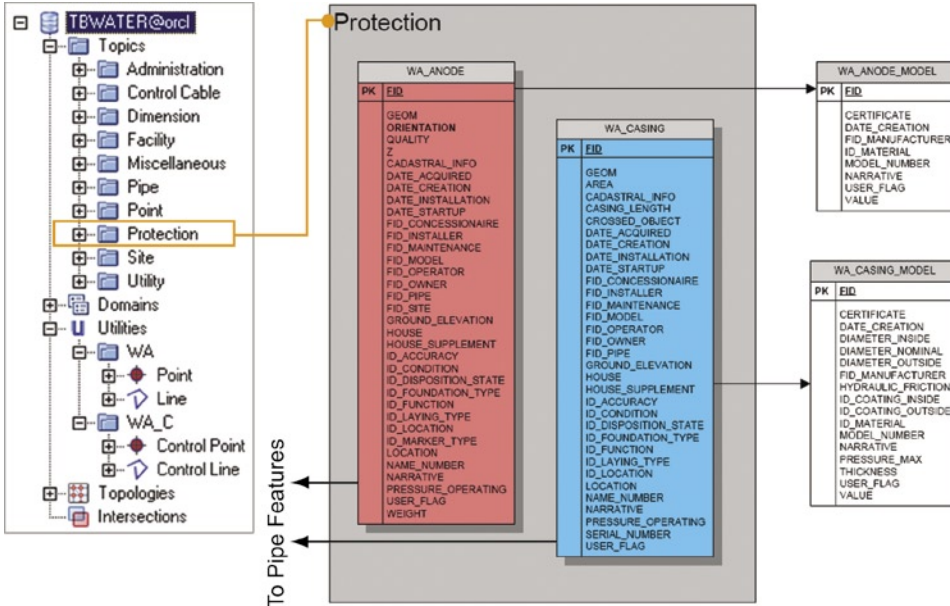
TBWATER@orcl
Topics
Administration
Control Cable
Dimension
Facility
Miscellaneous
Pipe
Point
Protection
Site
Utility
Domains
Utilities
WA
Point
Line
WA_C
Control Point
Control Line
Topologies
Intersections

To Pipe Features

Protection

WA_ANODE
PK FID
GEOM
ORIENTATION
QUALITY
Z
CADASTRAL_INFO
DATE_ACQUIRED
DATE_CREATION
DATE_INSTALLATION
DATE_STARTUP
FID_CONCESSIONAIRE
FID_INSTALLER
FID_MAINTENANCE
FID_MODEL
FID_OPERATOR
FID_OWNER
FID_PIPE
FID_SITE
GROUND_ELEVATION
HOUSE
HOUSE_SUPPLEMENT
ID_ACCURACY
ID_CONDITION
ID_DISPOSITION_STATE
ID_FOUNDATION_TYPE
ID_FUNCTION
ID_LAYING_TYPE
ID_LOCATION
ID_MARKER_TYPE
LOCATION
NAME_NUMBER
NARRATIVE
PRESSURE_OPERATING
USER_FLAG
WEIGHT

WA_CASING
PK FID
GEOM
AREA
CADASTRAL_INFO
CASING_LENGTH
CROSSED_OBJECT
DATE_ACQUIRED
DATE_CREATION
DATE_INSTALLATION
DATE_STARTUP
FID_CONCESSIONAIRE
FID_INSTALLER
FID_MAINTENANCE
FID_MODEL
FID_OPERATOR
FID_OWNER
FID_PIPE
GROUND_ELEVATION
HOUSE
HOUSE_SUPPLEMENT
ID_ACCURACY
ID_CONDITION
ID_DISPOSITION_STATE
ID_FOUNDATION_TYPE
ID_FUNCTION
ID_LAYING_TYPE
ID_LOCATION
LOCATION
NAME_NUMBER
NARRATIVE
PRESSURE_OPERATING
SERIAL_NUMBER
USER_FLAG

WA_ANODE_MODEL
PK FID
CERTIFICATE
DATE_CREATION
FID_MANUFACTURER
ID_MATERIAL
MODEL_NUMBER
NARRATIVE
USER_FLAG
VALUE

WA_CASING_MODEL
PK FID
CERTIFICATE
DATE_CREATION
DIAMETER_INSIDE
DIAMETER_NOMINAL
DIAMETER_OUTSIDE
FID_MANUFACTURER
HYDRAULIC_FRICTION
ID_COATING_INSIDE
ID_COATING_OUTSIDE
ID_MATERIAL
MODEL_NUMBER
NARRATIVE
PRESSURE_MAX
THICKNESS
USER_FLAG
VALUE